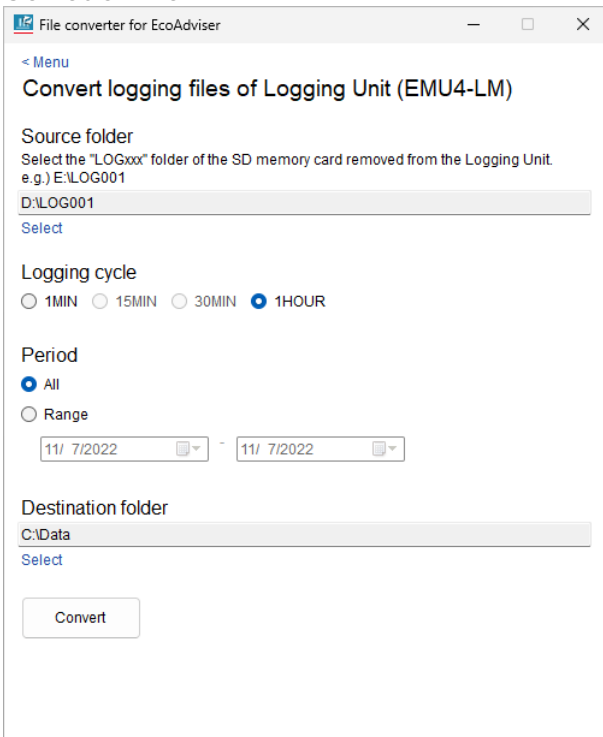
File converter for EcoAdviser

< Menu

Convert logging files of Logging Unit (EMU4-LM)

Source folder

Select the "LOGxxx" folder of the SD memory card removed from the Logging Unit.
e.g.) E:\LOG001

D:\LOG001

Select

Logging cycle

1MIN 15MIN 30MIN 1HOUR

Period

All

Range

11/ 7/2022 - 11/ 7/2022

Destination folder

C:\Data

Select

Convert